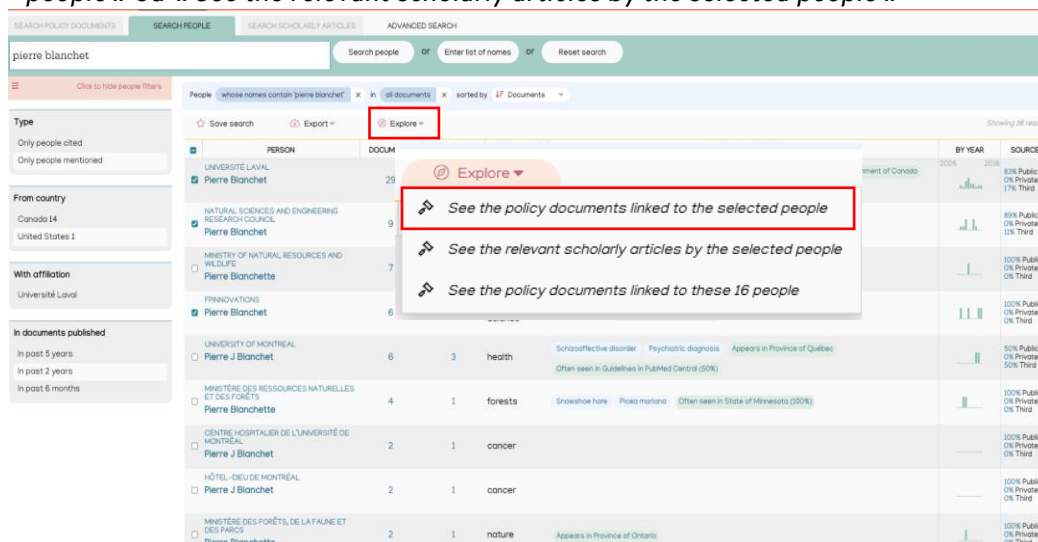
people ». ou « See the relevant scholarly articles by the selected people ».

SEARCH POLICY DOCUMENTS SEARCH PEOPLE SEARCH SCHOLARLY ARTICLES ADVANCED SEARCH

pierre blanchet

Search people or Enter list of names or Reset search

Click to hide people filters

People whose names contain 'pierre blanchet' × in all documents × sorted by Documents

Type
Only people cited
Only people mentioned

From country
Canada 14
United States 1

With affiliation
Université Laval

In documents published
In past 5 years
In past 2 years
In past 6 months

Save search Export Explore

Showing 16 res

| PERSON | DOCUM | | | | BY YEAR | SOURCE |
|---|---|---|---|---|---|---|
| UNIVERSITÉ LAVAL Pierre Blanchet | 29 | | | ...nment of Canada | 2006 2018 | 83% Public 0% Private 17% Third |
| NATURAL SCIENCES AND ENGINEERING RESEARCH COUNCIL Pierre Blanchet | 9 | | | | | 89% Public 0% Private 11% Third |
| MINISTRY OF NATURAL RESOURCES AND WILDLIFE Pierre Blanchette | 7 | | | | | 100% Public 0% Private 0% Third |
| FPINNOVATIONS Pierre Blanchet | 6 | | science | | | 100% Public 0% Private 0% Third |
| UNIVERSITY OF MONTREAL Pierre J Blanchet | 6 | 3 | health | Schizoaffective disorder Psychiatric diagnosis Appears in Province of Québec Often seen in Guidelines in PubMed Central (50%) | | 50% Public 0% Private 50% Third |
| MINISTÈRE DES RESSOURCES NATURELLES ET DES FORÊTS Pierre Blanchette | 4 | 1 | forests | Snowshoe hare Picea mariana Often seen in State of Minnesota (100%) | | 100% Public 0% Private 0% Third |
| CENTRE HOSPITALIER DE L'UNIVERSITÉ DE MONTRÉAL Pierre J Blanchet | 2 | 1 | cancer | | | 100% Public 0% Private 0% Third |
| HÔTEL-DIEU DE MONTRÉAL Pierre J Blanchet | 2 | 1 | cancer | | | 100% Public 0% Private 0% Third |
| MINISTÈRE DES FORÊTS, DE LA FAUNE ET DES PARCS Pierre Blanchette | 2 | 1 | nature | Appears in Province of Ontario | | 100% Public 0% Private 0% Third |

Explore
See the policy documents linked to the selected people
See the relevant scholarly articles by the selected people
See the policy documents linked to these 16 people